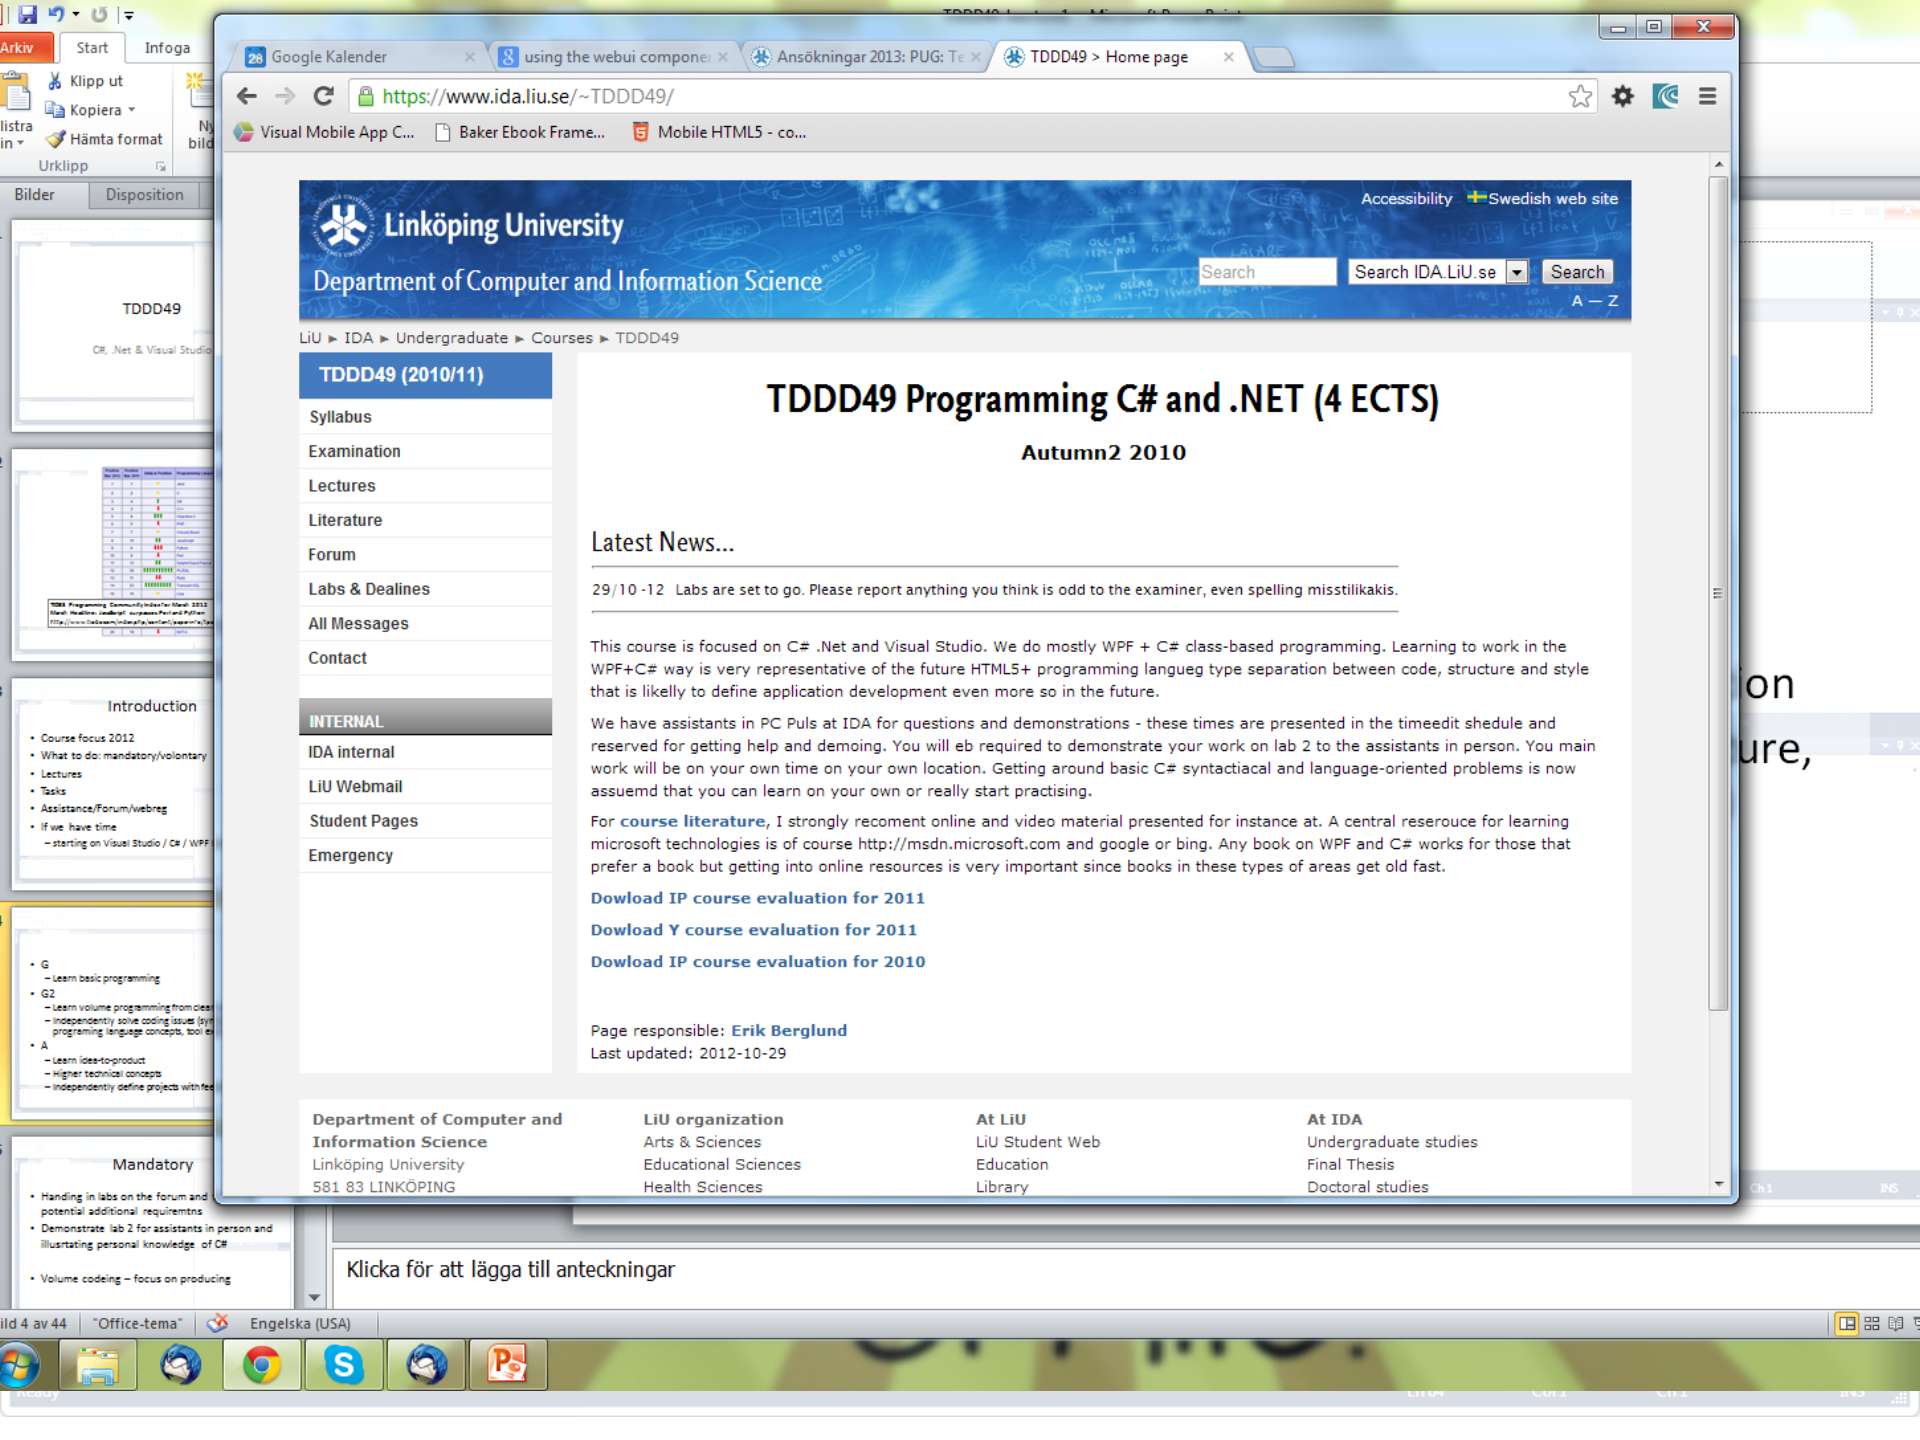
Arkiv Start Infoga
Klipp ut
Kopiera
Hämta format
Urklipp
Bilder Disposition

Google Kalender
using the webui compone
Ansökningar 2013: PUG: Te
TDDD49 > Home page

https://www.ida.liu.se/~TDDD49/

Visual Mobile App C... Baker Ebook Frame... Mobile HTML5 - co...

Linköping University
Department of Computer and Information Science
Accessibility Swedish web site
Search Search IDA.LiU.se Search
A — Z

LiU ▸ IDA ▸ Undergraduate ▸ Courses ▸ TDDD49

TDDD49 (2010/11)
Syllabus
Examination
Lectures
Literature
Forum
Labs & Dealines
All Messages
Contact

INTERNAL
IDA internal
LiU Webmail
Student Pages
Emergency

TDDD49 Programming C# and .NET (4 ECTS)

Autumn2 2010

Latest News...

29/10 -12 Labs are set to go. Please report anything you think is odd to the examiner, even spelling misstilikakis.

This course is focused on C# .Net and Visual Studio. We do mostly WPF + C# class-based programming. Learning to work in the WPF+C# way is very representative of the future HTML5+ programming langueg type separation between code, structure and style that is likelly to define application development even more so in the future.

We have assistants in PC Puls at IDA for questions and demonstrations - these times are presented in the timeedit shedule and reserved for getting help and demoing. You will eb required to demonstrate your work on lab 2 to the assistants in person. You main work will be on your own time on your own location. Getting around basic C# syntactiacal and language-oriented problems is now assuemd that you can learn on your own or really start practising.

For course literature, I strongly recoment online and video material presented for instance at. A central reserouce for learning microsoft technologies is of course http://msdn.microsoft.com and google or bing. Any book on WPF and C# works for those that prefer a book but getting into online resources is very important since books in these types of areas get old fast.

Dowload IP course evaluation for 2011

Dowload Y course evaluation for 2011

Dowload IP course evaluation for 2010

Page responsible: Erik Berglund
Last updated: 2012-10-29

Department of Computer and Information Science
Linköping University
581 83 LINKÖPING

LiU organization
Arts & Sciences
Educational Sciences
Health Sciences

At LiU
LiU Student Web
Education
Library

At IDA
Undergraduate studies
Final Thesis
Doctoral studies

TDDD49
C#, .Net & Visual Studio

Introduction
• Course focus 2012
• What to do: mandatory/volontary
• Lectures
• Tasks
• Assistance/Forum/webreg
• If we have time
– starting on Visual Studio / C# / WPF

• G
– Learn basic programming
• G2
– Learn volume programming from clea
– Independently solve coding issues (sy programing language concepts, tool e
• A
– Learn idea-to-product
– Higher technical concepts
– Independently define projects with fe

Mandatory
• Handing in labs on the forum and potential additional requirmetns
• Demonstrate lab 2 for assistants in person and illusrtating personal knowledge of C#
• Volume codeing – focus on producing

on
ure,

Klicka för att lägga till anteckningar

ild 4 av 44 "Office-tema" Engelska (USA)